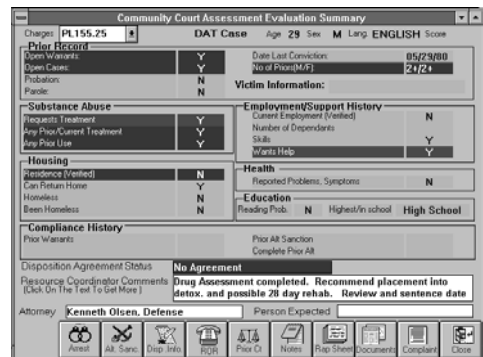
Community Court Assessment Evaluation Summary

Charges PL155.25 DAT Case Age 29 Sex M Lang ENGLISH Score

Prior Record
Open Warrants: Y
Open Cases: Y
Probation: N
Parole: N

Date Last Conviction: 05/29/80
No of Priors(M/F) 21/2
Victim Information:

Substance Abuse
Requests Treatment Y
Any Prior/Current Treatment Y
Any Prior Use Y

Employment/Support History
Current Employment (Verified) N
Number of Dependants
Skills Y
Wants Help Y

Housing
Residence (Verified) N
Can Return Home Y
Homeless N
Been Homeless N

Health
Reported Problems, Symptoms N

Education
Reading Prob. N Highest/in school High School

Compliance History
Prior Warrants
Prior Alt Sanction
Complete Prior Alt

Disposition Agreement Status No Agreement

Resource Coordinator Comments (Click On The Text To Get More) Drug Assessment completed. Recommend placement into detox. and possible 28 day rehab. Review and sentence date

Attorney Kenneth Olsen, Defense Person Expected

Arrest Alt. Sanc. Disp. Info. ROR Prior Cr. Notes Rap Sheet Documents Complaint Close